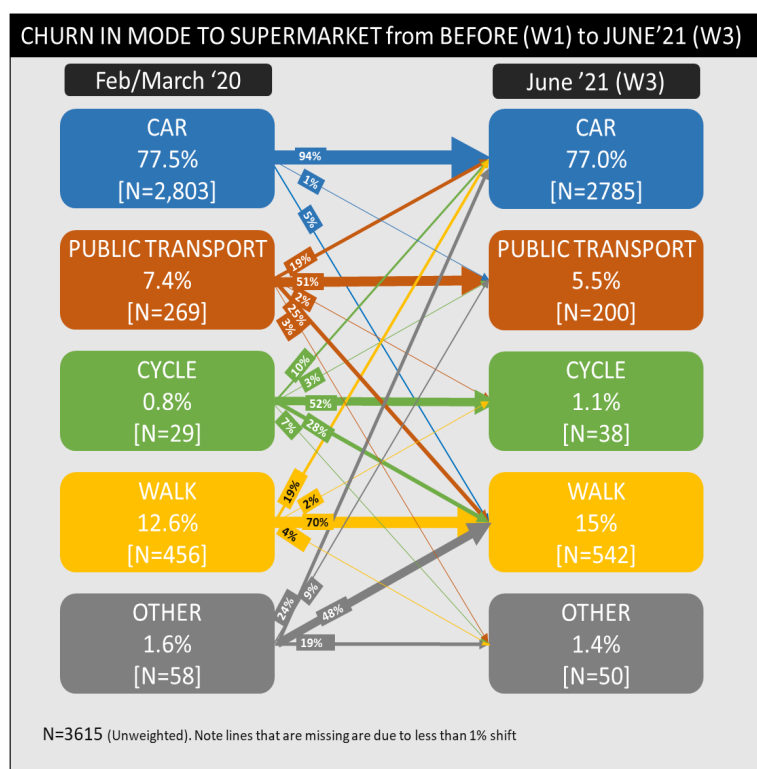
CHURN IN MODE TO SUPERMARKET from BEFORE (W1) to JUNE'21 (W3)

Feb/March '20

June '21 (W3)

CAR
77.5%
[N=2,803]

94%

1%

5%

CAR
77.0%
[N=2785]

PUBLIC TRANSPORT
7.4%
[N=269]

19%

51%

2%

25%

3%

PUBLIC TRANSPORT
5.5%
[N=200]

CYCLE
0.8%
[N=29]

10%

3%

52%

7%

28%

CYCLE
1.1%
[N=38]

WALK
12.6%
[N=456]

19%

2%

70%

4%

WALK
15%
[N=542]

OTHER
1.6%
[N=58]

24%

9%

48%

19%

OTHER
1.4%
[N=50]

N=3615 (Unweighted). Note lines that are missing are due to less than 1% shift